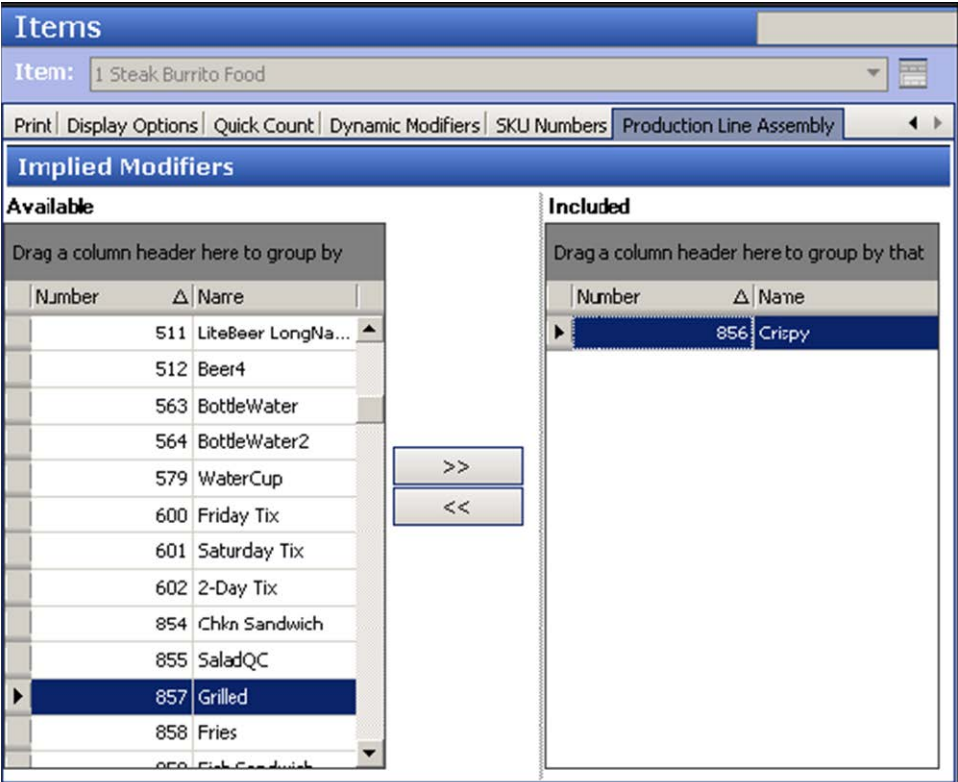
Items

Item: 1 Steak Burrito Food

Print | Display Options | Quick Count | Dynamic Modifiers | SKU Numbers | Production Line Assembly

Implied Modifiers

Available

Drag a column header here to group by

| Number | Name |
|---|---|
| 511 | LiteBeer LongNa... |
| 512 | Beer4 |
| 563 | BottleWater |
| 564 | BottleWater2 |
| 579 | WaterCup |
| 600 | Friday Tix |
| 601 | Saturday Tix |
| 602 | 2-Day Tix |
| 854 | Chkn Sandwich |
| 855 | SaladQC |
| 857 | Grilled |
| 858 | Fries |
| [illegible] | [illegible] |

>>

<<

Included

Drag a column header here to group by that

| Number | Name |
|---|---|
| 856 | Crispy |